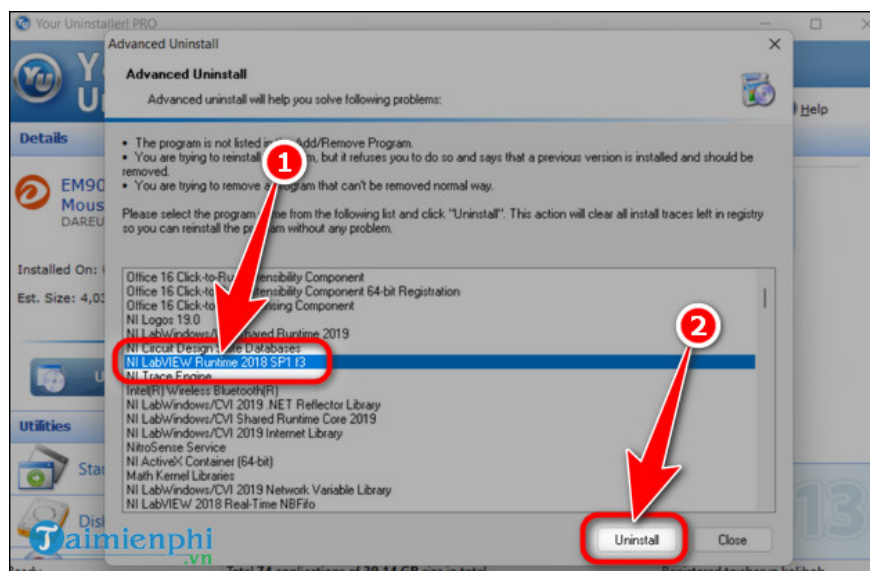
Your Uninstaller! PRO

Advanced Uninstall

Advanced Uninstall

Advanced uninstall will help you solve following problems:

Help

Details

• The program is not listed in the Add/Remove Program.
• You are trying to reinstall a program, but it refuses you to do so and says that a previous version is installed and should be removed.
• You are trying to remove a program that can't be removed normal way.

1

EM90
Mous
DAREU

Please select the program name from the following list and click "Uninstall". This action will clear all install traces left in registry so you can reinstall the program without any problem.

Installed On:

Est. Size: 4,03

Office 16 Click-to-Run Extensibility Component
Office 16 Click-to-Run Extensibility Component 64-bit Registration
Office 16 Click-to-Run Licensing Component
NI Logos 19.0
NI LabWindows/CVI Shared Runtime 2019
NI Circuit Design Suite Databases
NI LabVIEW Runtime 2018 SP1 f3
NI Trace Engine
Intel(R) Wireless Bluetooth(R)
NI LabWindows/CVI 2019 .NET Reflector Library
NI LabWindows/CVI Shared Runtime Core 2019
NI LabWindows/CVI 2019 Internet Library
NitroSense Service
NI ActiveX Container (64-bit)
Math Kernel Libraries
NI LabWindows/CVI 2019 Network Variable Library
NI LabVIEW 2018 Real-Time NBFifo

2

Utilities

Uninstall

Close

Taimienphi.vn

13